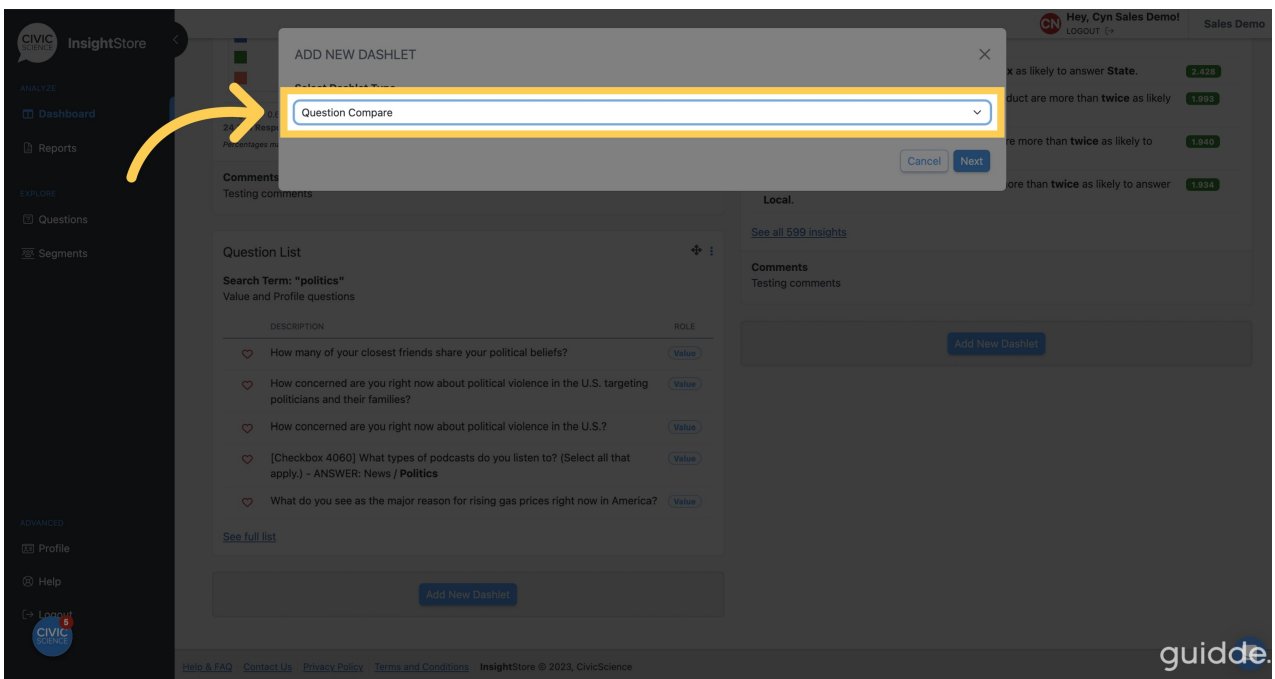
CIVIC SCIENCE InsightStore

ANALYZE
Dashboard
Reports

EXPLORE
Questions
Segments

ADVANCED
Profile
Help
Logout

CIVIC SCIENCE 5

CN Hey, Cyn Sales Demo!
LOGOUT
Sales Demo

ADD NEW DASHLET

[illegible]

Question Compare

Cancel Next

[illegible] Respo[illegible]
Percentages m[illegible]

Comments
Testing comments

x as likely to answer State. 2.428
duct are more than twice as likely 1.993
re more than twice as likely to 1.940
ore than twice as likely to answer 1.934
Local.

See all 599 insights

Comments
Testing comments

Add New Dashlet

Question List

Search Term: "politics"
Value and Profile questions

| DESCRIPTION | ROLE |
|---|---|
| How many of your closest friends share your political beliefs? | Value |
| How concerned are you right now about political violence in the U.S. targeting politicians and their families? | Value |
| How concerned are you right now about political violence in the U.S.? | Value |
| [Checkbox 4060] What types of podcasts do you listen to? (Select all that apply.) - ANSWER: News / **Politics** | Value |
| What do you see as the major reason for rising gas prices right now in America? | Value |

See full list

Add New Dashlet

Help & FAQ Contact Us Privacy Policy Terms and Conditions InsightStore © 2023, CivicScience

guidde.